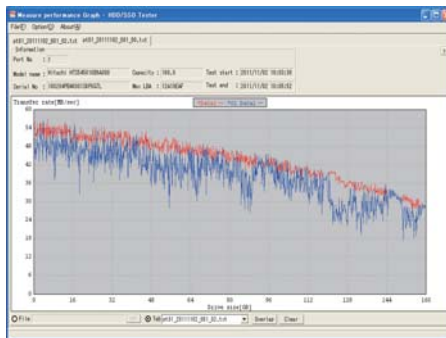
Measure performance Graph - HDD/SSD Tester

File(F) Option(O) About(A)

at01_20111102_001_02.txt at01_20111102_001_05.txt

Information

Port No : 1-2

Model name : Hitachi HTS545016B9A300

Capacity : 160.0

Test start : 2011/11/02 10:03:36

Serial No : 100204PBN400130PNGZL

Max LBA : 13A7B5AF

Test end : 2011/11/02 10:08:02

Transfer rate[MB/sec]

Overlay

60

56

48

40

32

24

16

8

0

0 16 32 48 64 80 96 112 128 144 160

Drive size[GB]

File

Tab at01_20111102_001_02.txt

Overlay

Clear